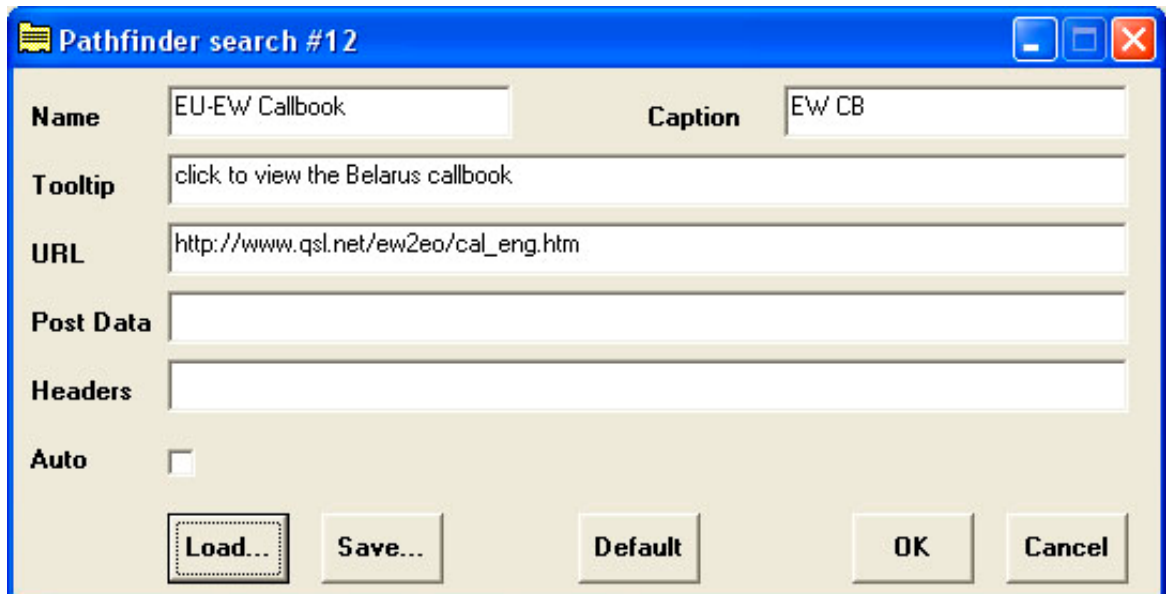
Pathfinder search #12

Name EU-EW Callbook

Caption EW CB

Tooltip click to view the Belarus callbook

URL http://www.qsl.net/ew2eo/cal_eng.htm

Post Data

Headers

Auto

Load... Save... Default OK Cancel